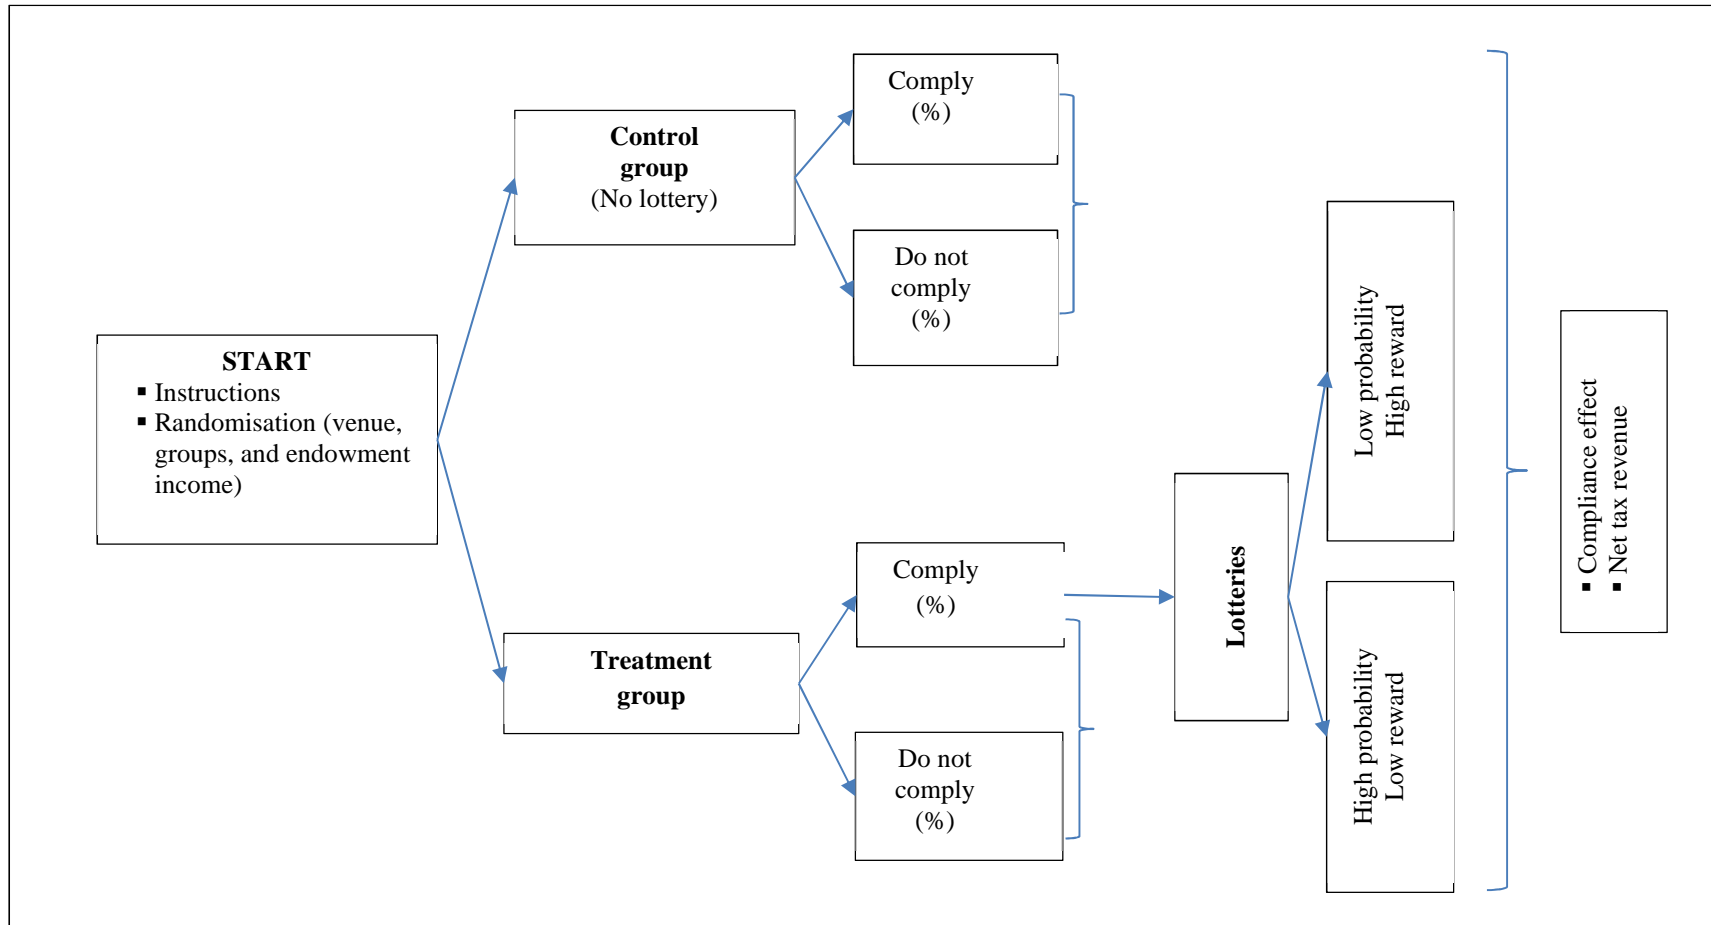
START
▪ Instructions
▪ Randomisation (venue, groups, and endowment income)

Control group
(No lottery)

Comply
(%)

Do not comply
(%)

Treatment group

Comply
(%)

Do not comply
(%)

Lotteries

Low probability
High reward

High probability
Low reward

▪ Compliance effect
▪ Net tax revenue